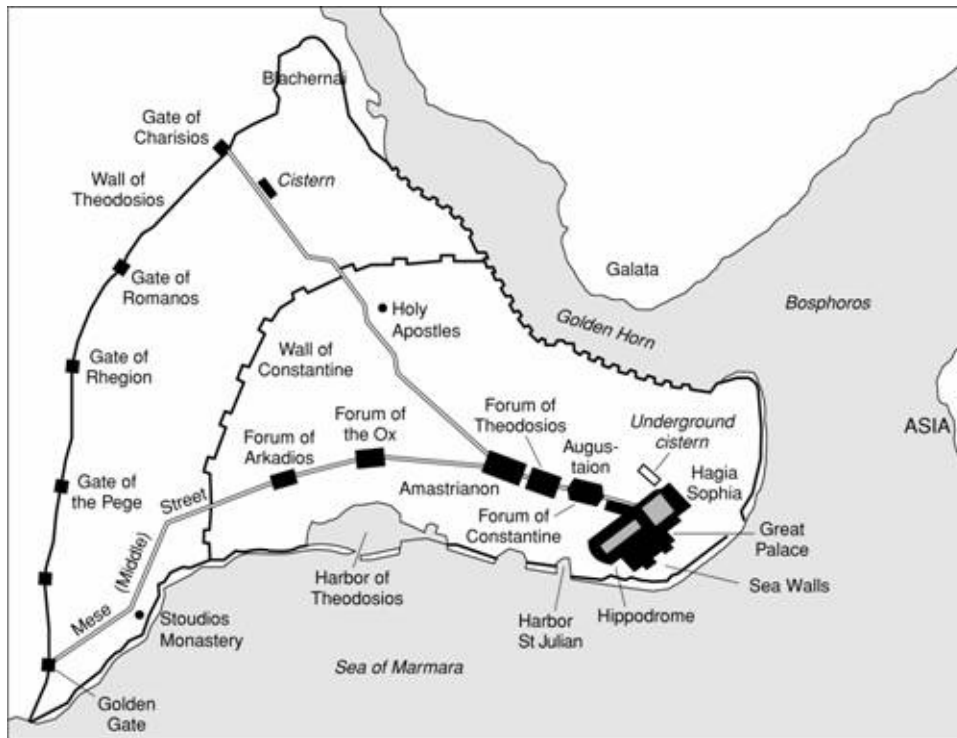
Blachernai

Gate of Charisios

Cistern

Wall of Theodosios

Gate of Romanos

Galata

Bosphoros

Holy Apostles

Golden Horn

Gate of Rhegion

Wall of Constantine

Forum of the Ox

Forum of Theodosios

Underground cistern

ASIA

Forum of Arkadios

Augustaion

Hagia Sophia

Gate of the Pege

Street

Amastrianon

Forum of Constantine

Great Palace

(Middle)

Harbor of Theodosios

Sea Walls

Mese

Stoudios Monastery

Harbor St Julian

Hippodrome

Sea of Marmara

Golden Gate